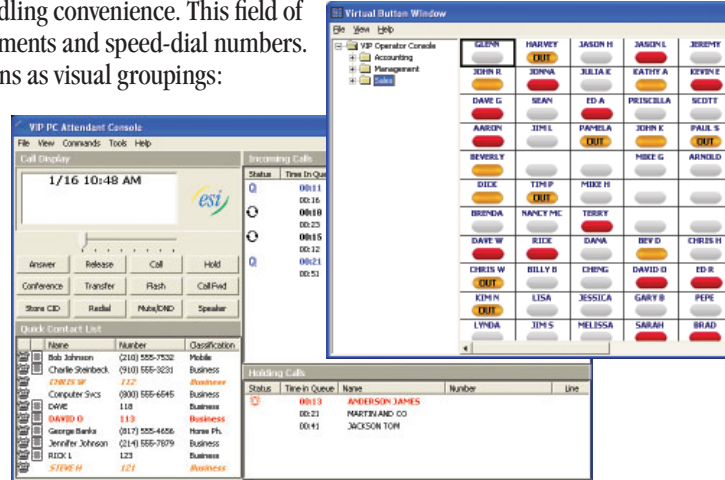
dling convenience. This field of ments and speed-dial numbers. ns as visual groupings:

Virtual Button Window
File View Help
VIP Operator Console
Accounting
Management
Sales

| GLENN | HARVEY OUT | JASON H | JASON L | JEREMY |
|---|---|---|---|---|
| JOHN R | JONNA | JULIA K | KATHY A | KEVIN E |
| DAVE G | SEAN | ED A | PRISCILLA | SCOTT |
| AARON | JIM L | PAMELA OUT | JOHN K | PAUL S OUT |
| BEVERLY | | | MIKE G | ARNOLD |
| DICK | TIM P OUT | MIKE H | | |
| BRENDA | NANCY MC | TERRY | | |
| DAVE W | RICK | DANA | BEV D | CHRIS H |
| CHRIS W | BILLY B | CHENG | DAVID D | ED R |
| KIM N OUT | LISA | JESSICA | GARY B | PEPE |
| LYNDA | JIM S | MELISSA | SARAH | BRAD |

VIP PC Attendant Console
File View Commands Tools Help
Call Display
1/16 10:48 AM
esi
Answer Release Call Hold
Conference Transfer Flash CallFwd
Store CID Redial Mute/DND Speaker

Incoming Calls
Status Time In Queue
00:11
00:16
00:18
00:23
00:15
00:12
00:21
00:51

Quick Contact List
| Name | Number | Classification |
|---|---|---|
| Bob Johnson | (210) 555-7532 | Mobile |
| Charlie Steinbeck | (910) 555-3231 | Business |
| CHRIS W | 112 | Business |
| Computer Svcs | (800) 555-6545 | Business |
| DAVE | 118 | Business |
| DAVID D | 113 | Business |
| George Banks | (817) 555-4656 | Home Ph. |
| Jennifer Johnson | (214) 555-7879 | Business |
| RICK L | 123 | Business |
| STEVE H | 121 | Business |

Holding Calls
| Status | Time in Queue | Name | Number | Line |
|---|---|---|---|---|
| | 00:13 | ANDERSON JAMES | | |
| | 00:21 | MARTIN AND CO | | |
| | 00:41 | JACKSON TOM | | |